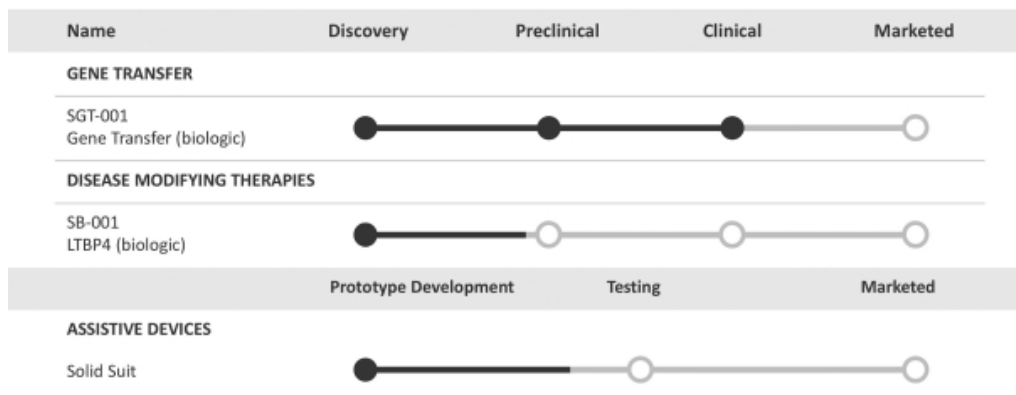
| Name | Discovery | Preclinical | Clinical | Marketed |
|---|---|---|---|---|
| GENE TRANSFER | | | | |
| SGT-001 Gene Transfer (biologic) | | | | |
| DISEASE MODIFYING THERAPIES | | | | |
| SB-001 LTBP4 (biologic) | | | | |

| | Prototype Development | Testing | Marketed |
|---|---|---|---|
| ASSISTIVE DEVICES | | | |
| Solid Suit | | | |